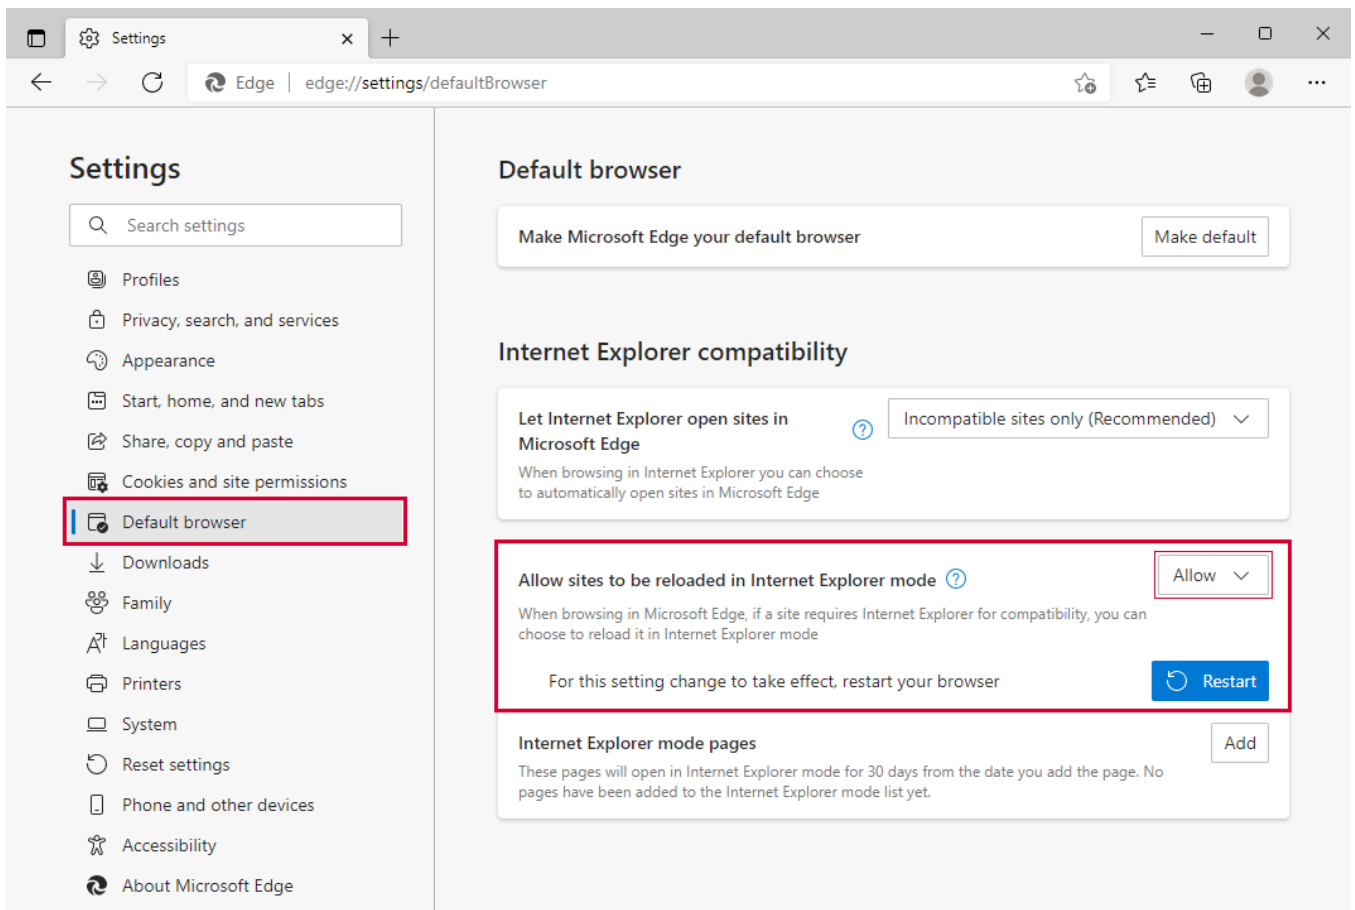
Settings

Edge | edge://settings/defaultBrowser

Settings

Search settings

Profiles
Privacy, search, and services
Appearance
Start, home, and new tabs
Share, copy and paste
Cookies and site permissions
Default browser
Downloads
Family
Languages
Printers
System
Reset settings
Phone and other devices
Accessibility
About Microsoft Edge

Default browser

Make Microsoft Edge your default browser

Make default

Internet Explorer compatibility

Let Internet Explorer open sites in Microsoft Edge

When browsing in Internet Explorer you can choose to automatically open sites in Microsoft Edge

Incompatible sites only (Recommended)

Allow sites to be reloaded in Internet Explorer mode

When browsing in Microsoft Edge, if a site requires Internet Explorer for compatibility, you can choose to reload it in Internet Explorer mode

Allow

For this setting change to take effect, restart your browser

Restart

Internet Explorer mode pages

These pages will open in Internet Explorer mode for 30 days from the date you add the page. No pages have been added to the Internet Explorer mode list yet.

Add